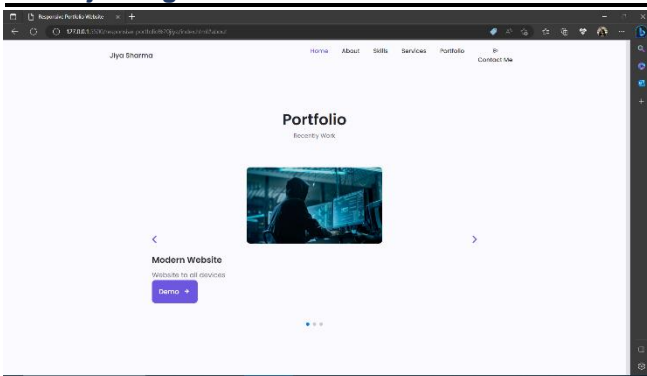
Responsive Portfolio Website

127.0.0.1:5500/responsive-portfolio/index.html#home

Jiya Sharma

Home About Skills Services Portfolio Contact Me

Portfolio

Recently Work

‹

›

Modern Website

Website to all devices

Demo →